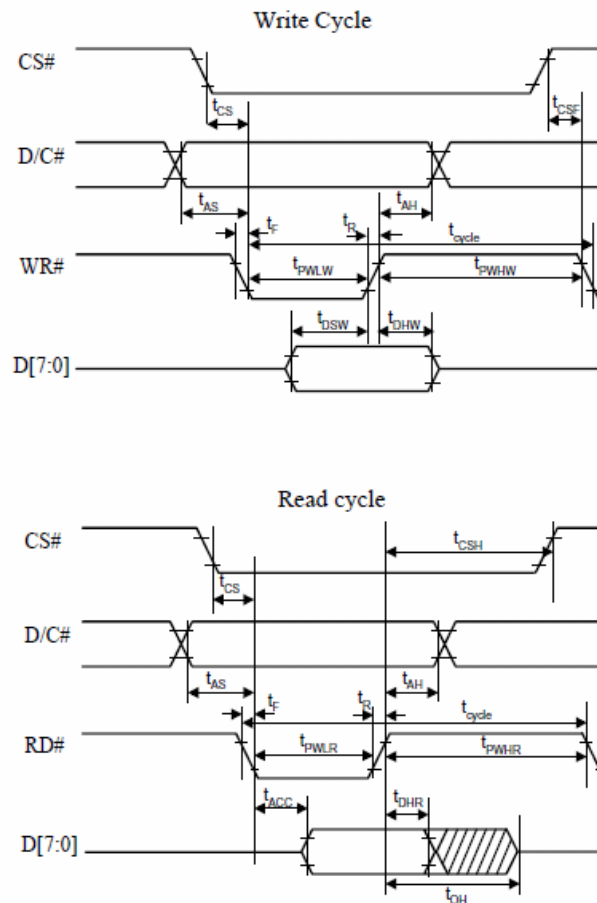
Write Cycle

CS#

$t_{CS}$

$t_{CSF}$

D/C#

$t_{AS}$

$t_{AH}$

$t_F$

$t_R$

$t_{cycle}$

WR#

$t_{PWLW}$

$t_{PWHW}$

$t_{DSW}$

$t_{DHW}$

D[7:0]

Read cycle

CS#

$t_{CSH}$

$t_{CS}$

D/C#

$t_{AS}$

$t_{AH}$

$t_F$

$t_R$

$t_{cycle}$

RD#

$t_{PWLR}$

$t_{PWHR}$

$t_{ACC}$

$t_{DHR}$

D[7:0]

$t_{OH}$